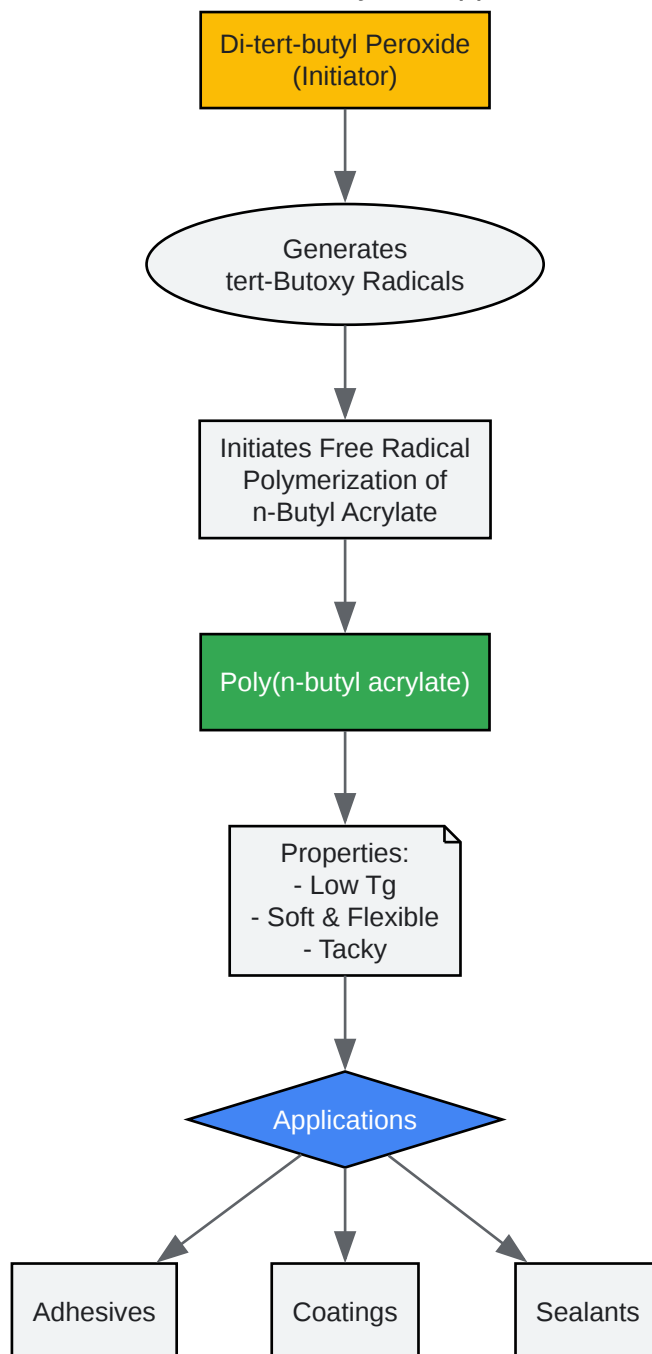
Di-tert-butyl Peroxide
(Initiator)

Generates
tert-Butoxy Radicals

Initiates Free Radical
Polymerization of
n-Butyl Acrylate

Poly(n-butyl acrylate)

Properties:
- Low Tg
- Soft & Flexible
- Tacky

Applications

Adhesives

Coatings

Sealants